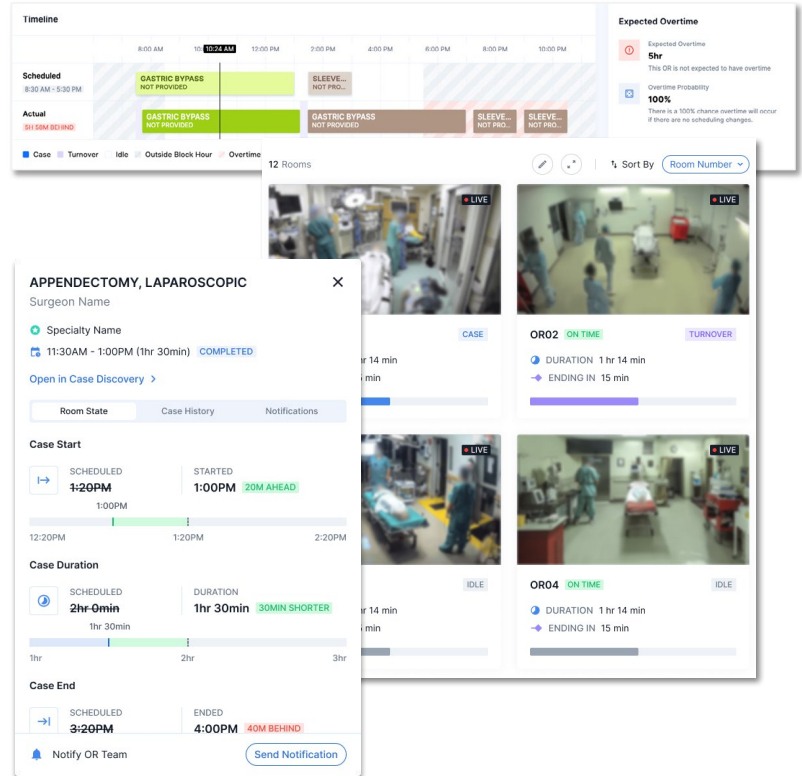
Timeline

8:00 AM 10:24 AM 12:00 PM 2:00 PM 4:00 PM 6:00 PM 8:00 PM 10:00 PM

Scheduled
8:30 AM - 5:30 PM

GASTRIC BYPASS
NOT PROVIDED

SLEEVE...
NOT PRO...

Actual
5H 50M BEHIND

GASTRIC BYPASS
NOT PROVIDED

GASTRIC BYPASS
NOT PROVIDED

SLEEVE...
NOT PRO...

SLEEVE...
NOT PRO...

Case Turnover Idle Outside Block Hour Overtime

Expected Overtime

Expected Overtime
5hr
This OR is not expected to have overtime

Overtime Probability
100%
There is a 100% chance overtime will occur if there are no scheduling changes.

12 Rooms

Sort By Room Number

LIVE

LIVE

CASE

OR02 ON TIME TURNOVER

hr 14 min

min

DURATION 1 hr 14 min

ENDING IN 15 min

LIVE

LIVE

IDLE

OR04 ON TIME IDLE

hr 14 min

min

DURATION 1 hr 14 min

ENDING IN 15 min

APPENDECTOMY, LAPAROSCOPIC
Surgeon Name

Specialty Name

11:30AM - 1:00PM (1hr 30min) COMPLETED

Open in Case Discovery >

Room State Case History Notifications

Case Start

SCHEDULED
~~1:20PM~~

STARTED
1:00PM 20M AHEAD

1:00PM

12:20PM 1:20PM 2:20PM

Case Duration

SCHEDULED
~~2hr 0min~~

DURATION
1hr 30min 30MIN SHORTER

1hr 30min

1hr 2hr 3hr

Case End

SCHEDULED
~~3:20PM~~

ENDED
4:00PM 40M BEHIND

Notify OR Team

Send Notification